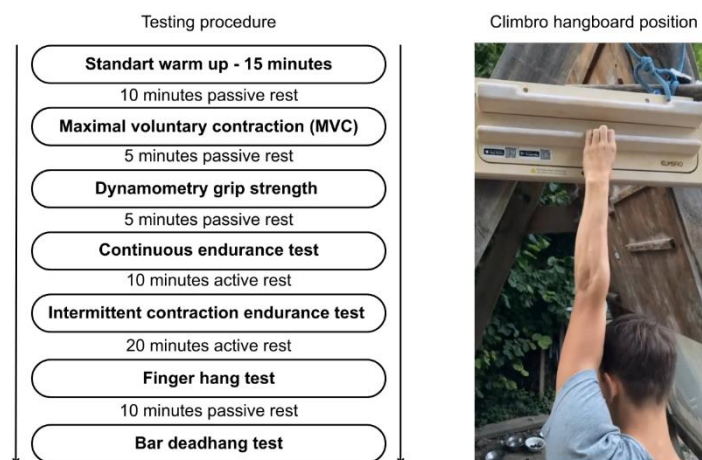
Testing procedure

Standart warm up - 15 minutes

10 minutes passive rest

Maximal voluntary contraction (MVC)

5 minutes passive rest

Dynamometry grip strength

5 minutes passive rest

Continuous endurance test

10 minutes active rest

Intermittent contraction endurance test

20 minutes active rest

Finger hang test

10 minutes passive rest

Bar deadhang test

Climbro hangboard position

CLIMBRO